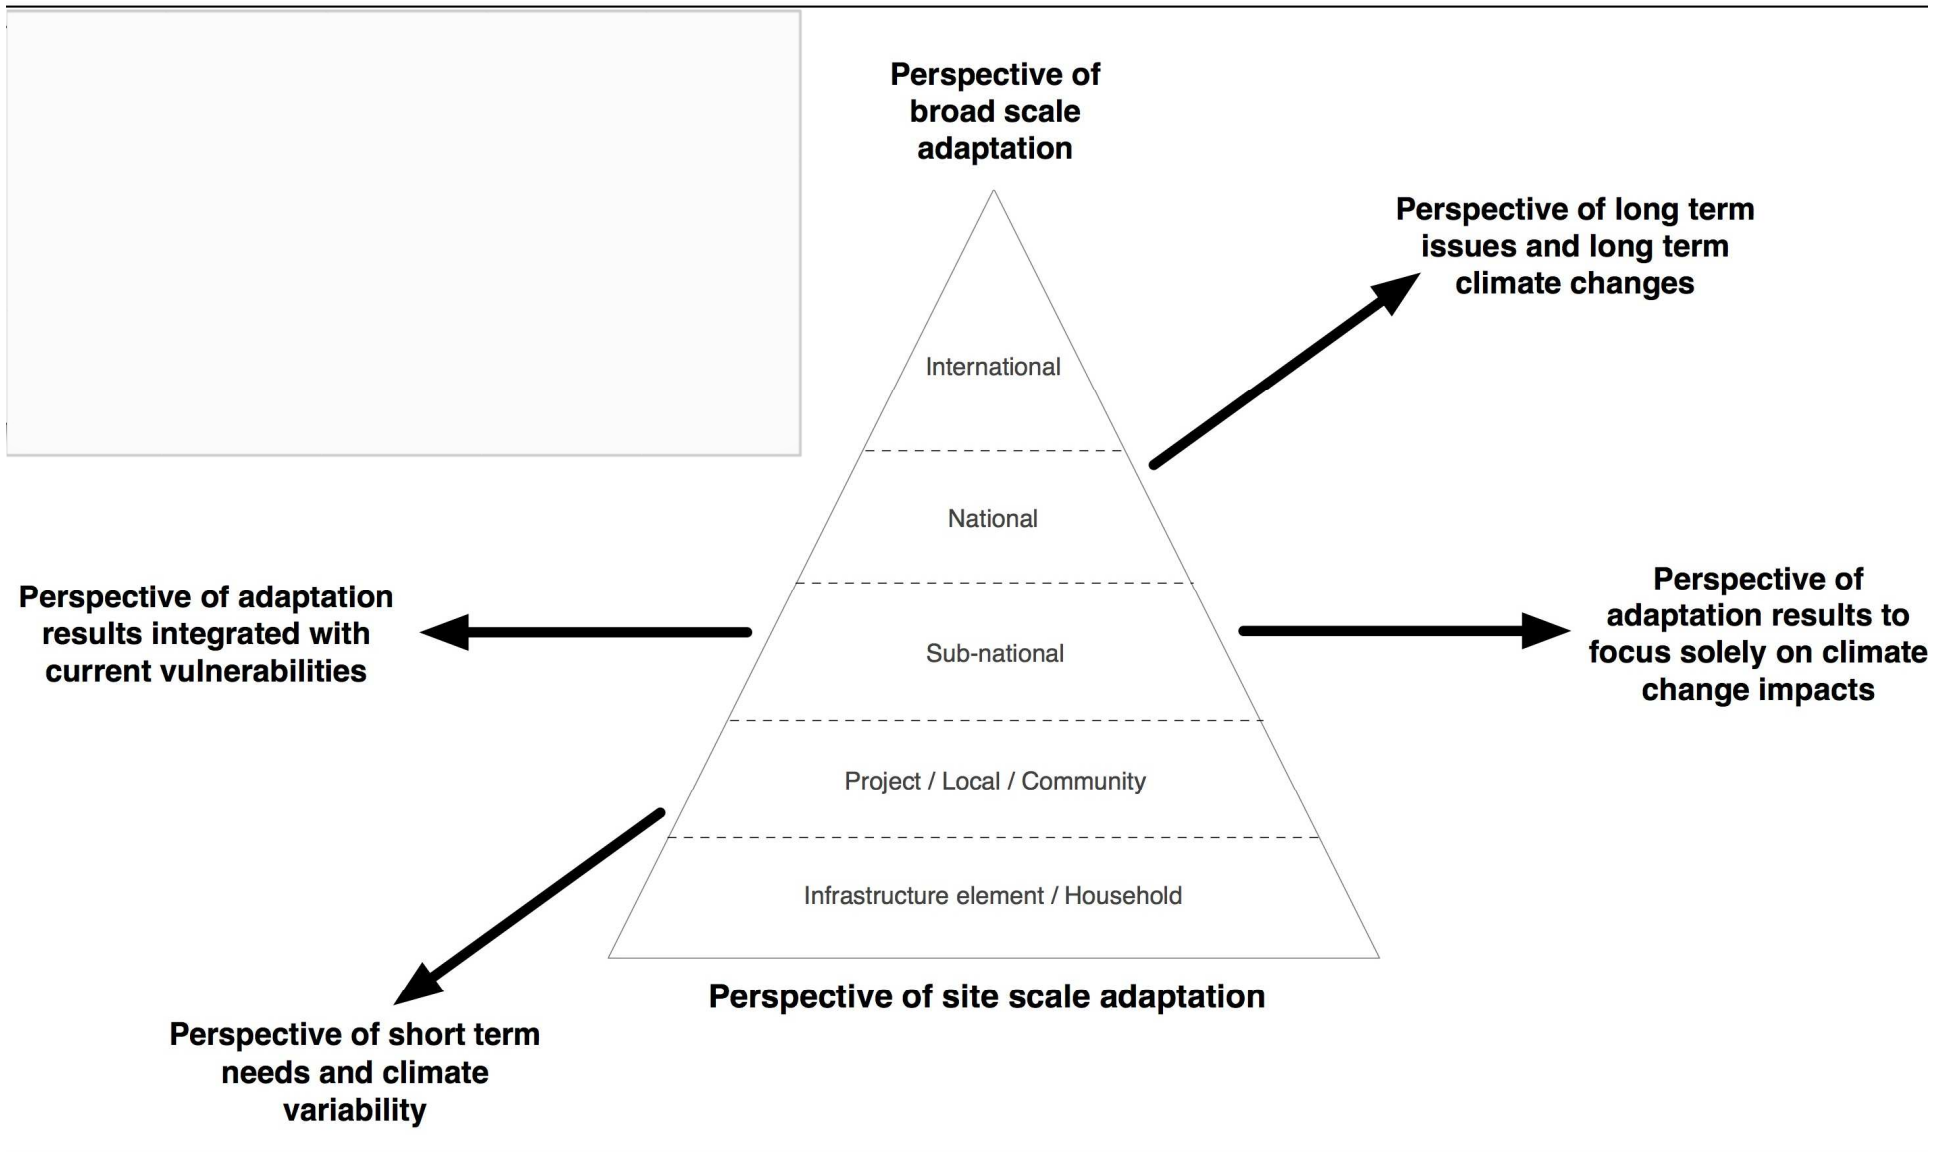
Perspective of broad scale adaptation

Perspective of long term issues and long term climate changes

International

National

Perspective of adaptation results integrated with current vulnerabilities

Sub-national

Perspective of adaptation results to focus solely on climate change impacts

Project / Local / Community

Infrastructure element / Household

Perspective of site scale adaptation

Perspective of short term needs and climate variability